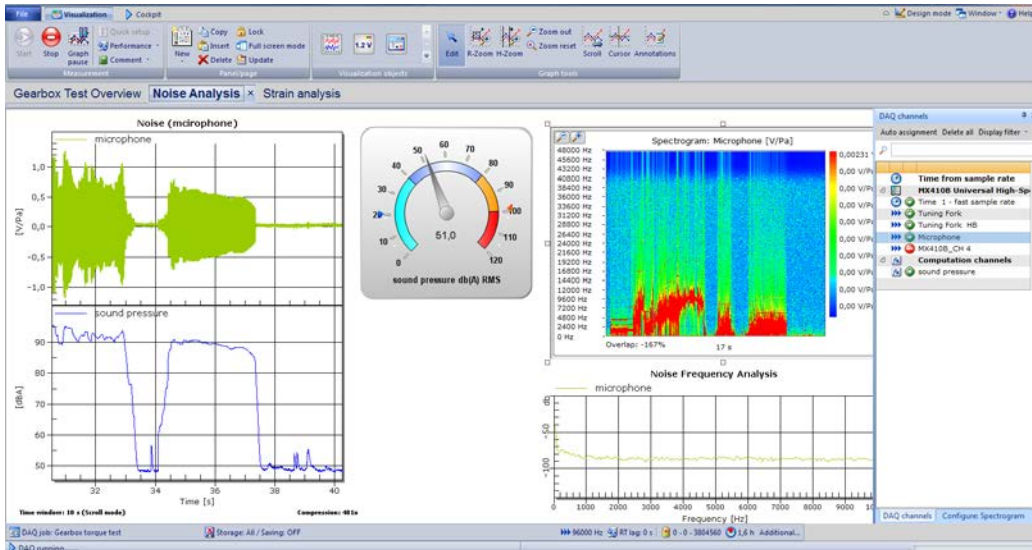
File Visualization Cockpit

Design mode Window Help

Start Stop Graph pause Quick setup Performance Comment Measurement

New Copy Insert Delete Lock Full screen mode Update Panel/page

1.2V Visualization objects

Edit R-Zoom H-Zoom Zoom out Zoom reset Scroll Cursor Annotations Graph tools

Gearbox Test Overview Noise Analysis × Strain analysis

Noise (mcirophone)

microphone

1,0
0,5
0,0
-0,5
-1,0

[V/Pa]

sound pressure

90
80
70
60
50

[dBA]

32 34 36 38 40

Time [s]

Time window: 10 s (Scroll mode)

Compression: 48 1x

10 20 30 40 50 60 70 80 90 100 110 120 0

51,0

sound pressure db(A) RMS

Spectrogram: Microphone [V/Pa]

48000 Hz
45600 Hz
43200 Hz
40800 Hz
38400 Hz
36000 Hz
33600 Hz
31200 Hz
28800 Hz
26400 Hz
24000 Hz
21600 Hz
19200 Hz
16800 Hz
14400 Hz
12000 Hz
9600 Hz
7200 Hz
4800 Hz
2400 Hz
0 Hz

0,00231
0,00 V/Pa
0,00 V/Pa
0,00 V/Pa
0,00 V/Pa
0,00 V/Pa
0,00 V/Pa
0,00 V/Pa
0,00 V/Pa
0,00 V/Pa

Overlap: -167%

17 s

Noise Frequency Analysis

microphone

dB

-50

-100

0 1000 2000 3000 4000 5000 6000 7000 8000 9000 10

Frequency [Hz]

DAQ channels

Auto assignment Delete all Display filter

Time from sample rate
MX410B Universal High-Sp
Time 1 - fast sample rate
Tuning Fork
Tuning Fork HB
Microphone
MX410B_CH 4
Computation channels
sound pressure

DAQ channels Configure: Spectrogram

DAQ job: Gearbox torque test

Storage: All / Saving: OFF

96000 Hz RT lag: 0 s 0 - 0 - 3804560 1,6 h Additional...

DAQ running